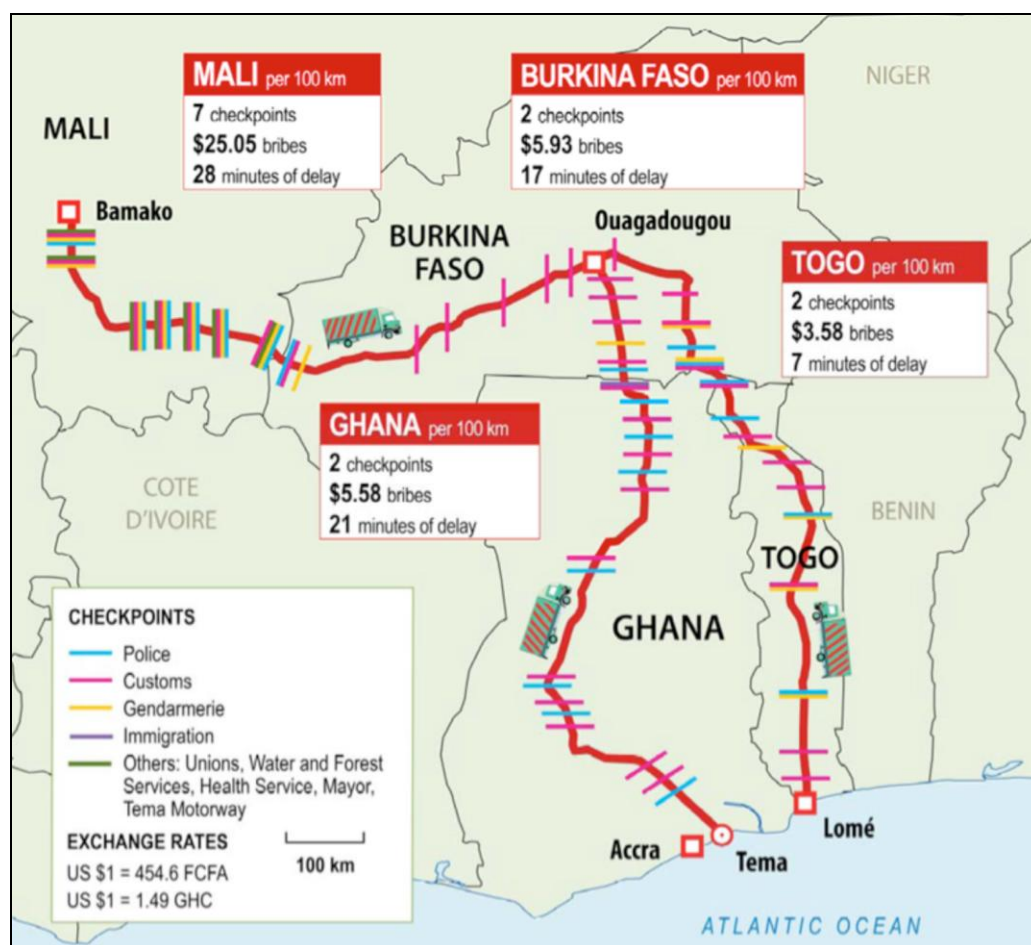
MALI per 100 km
7 checkpoints
\$25.05 bribes
28 minutes of delay

BURKINA FASO per 100 km
2 checkpoints
\$5.93 bribes
17 minutes of delay

NIGER

MALI

Bamako

BURKINA FASO

Ouagadougou

TOGO per 100 km
2 checkpoints
\$3.58 bribes
7 minutes of delay

GHANA per 100 km
2 checkpoints
\$5.58 bribes
21 minutes of delay

COTE D'IVOIRE

BENIN

TOGO

GHANA

CHECKPOINTS
Police
Customs
Gendarmerie
Immigration
Others: Unions, Water and Forest Services, Health Service, Mayor, Tema Motorway

EXCHANGE RATES
US \$1 = 454.6 FCFA
US \$1 = 1.49 GHC

100 km

Accra

Tema

Lomé

ATLANTIC OCEAN